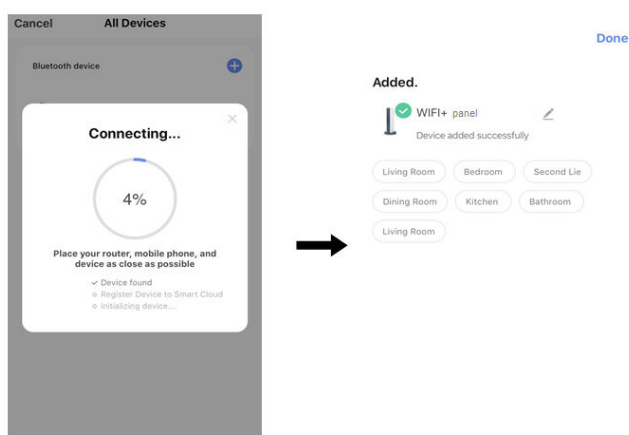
Cancel All Devices

Bluetooth device

Connecting...

4%

Place your router, mobile phone, and device as close as possible

✓ Device found
Register Device to Smart Cloud
Initializing device...

Done

Added.

WIFI+ panel

Device added successfully

Living Room
Bedroom
Second Lie
Dining Room
Kitchen
Bathroom
Living Room